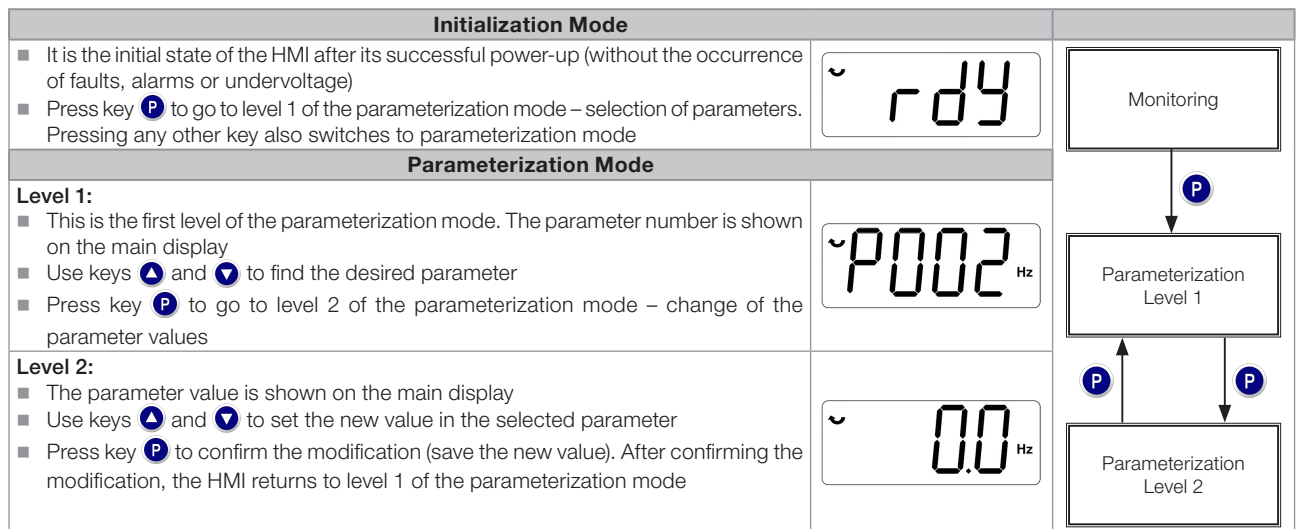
| Initialization Mode | | |
|---|---|---|
| ■ It is the initial state of the HMI after its successful power-up (without the occurrence of faults, alarms or undervoltage)<br>■ Press key P to go to level 1 of the parameterization mode – selection of parameters. Pressing any other key also switches to parameterization mode | rdY | Monitoring |
| **Parameterization Mode** | | P |
| **Level 1:**<br>■ This is the first level of the parameterization mode. The parameter number is shown on the main display<br>■ Use keys ▲ and ▼ to find the desired parameter<br>■ Press key P to go to level 2 of the parameterization mode – change of the parameter values | P002 Hz | Parameterization Level 1 |
| **Level 2:**<br>■ The parameter value is shown on the main display<br>■ Use keys ▲ and ▼ to set the new value in the selected parameter<br>■ Press key P to confirm the modification (save the new value). After confirming the modification, the HMI returns to level 1 of the parameterization mode | 0.0 Hz | P P<br>Parameterization Level 2 |